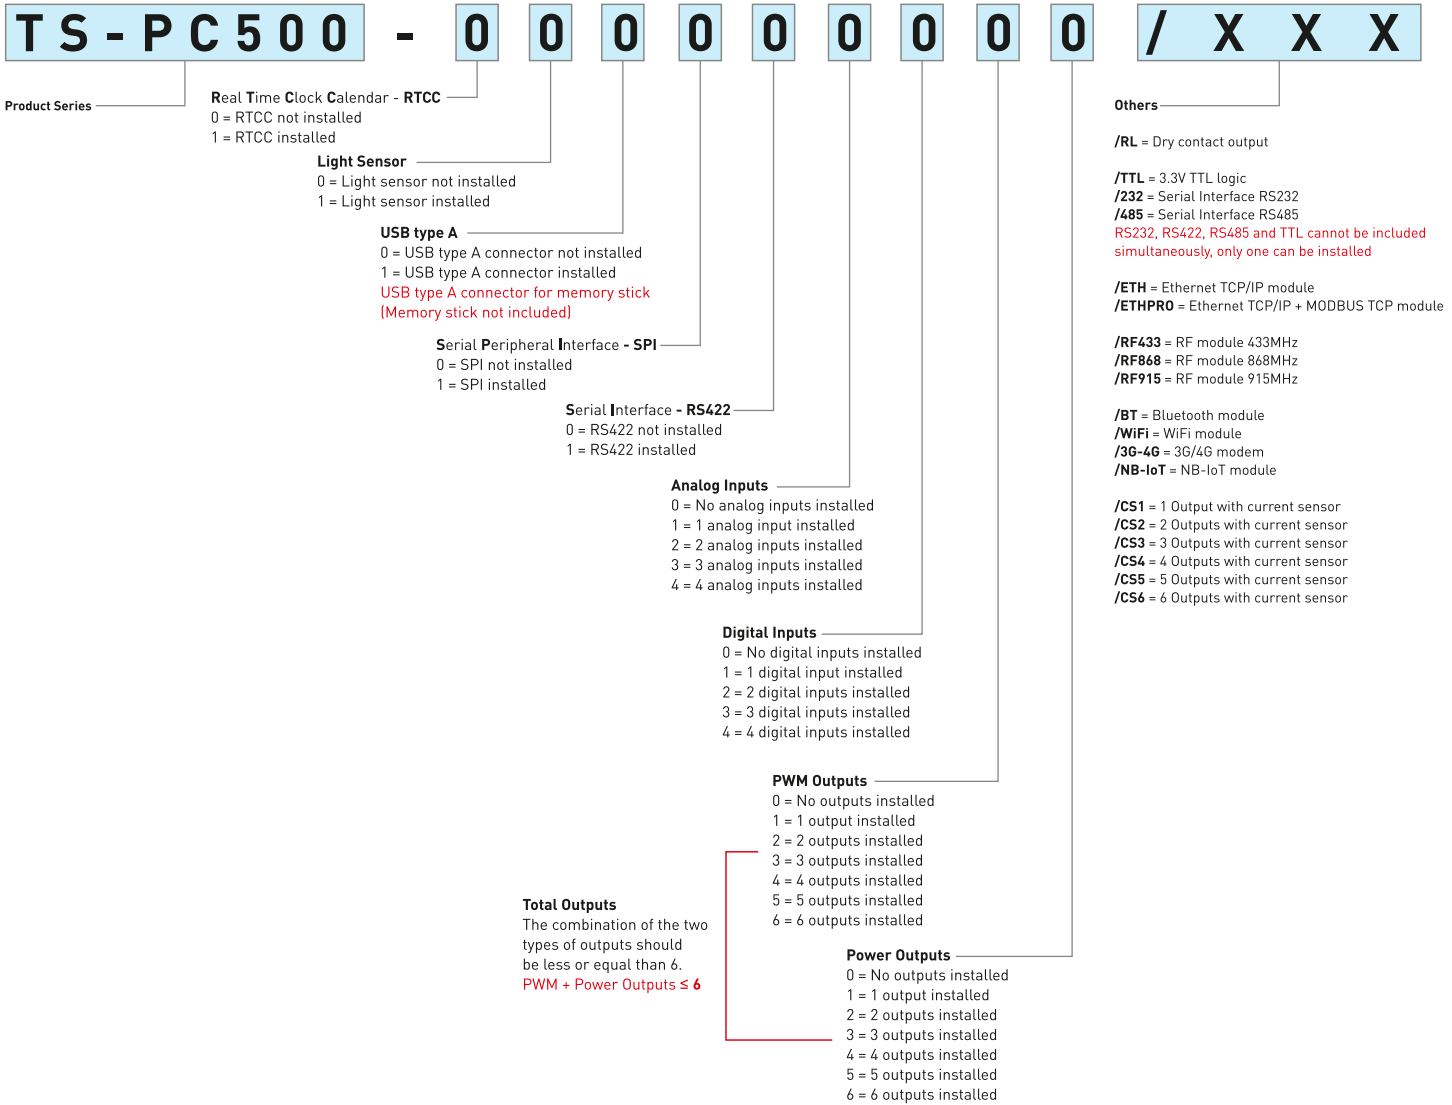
TS-PC500 - 0 0 0 0 0 0 0 0 0 / X X X

Product Series

Real Time Clock Calendar - RTCC
0 = RTCC not installed
1 = RTCC installed

Light Sensor
0 = Light sensor not installed
1 = Light sensor installed

USB type A
0 = USB type A connector not installed
1 = USB type A connector installed
USB type A connector for memory stick
(Memory stick not included)

Serial Peripheral Interface - SPI
0 = SPI not installed
1 = SPI installed

Serial Interface - RS422
0 = RS422 not installed
1 = RS422 installed

Analog Inputs
0 = No analog inputs installed
1 = 1 analog input installed
2 = 2 analog inputs installed
3 = 3 analog inputs installed
4 = 4 analog inputs installed

Digital Inputs
0 = No digital inputs installed
1 = 1 digital input installed
2 = 2 digital inputs installed
3 = 3 digital inputs installed
4 = 4 digital inputs installed

PWM Outputs
0 = No outputs installed
1 = 1 output installed
2 = 2 outputs installed
3 = 3 outputs installed
4 = 4 outputs installed
5 = 5 outputs installed
6 = 6 outputs installed

Total Outputs
The combination of the two types of outputs should be less or equal than 6.
PWM + Power Outputs ≤ 6

Power Outputs
0 = No outputs installed
1 = 1 output installed
2 = 2 outputs installed
3 = 3 outputs installed
4 = 4 outputs installed
5 = 5 outputs installed
6 = 6 outputs installed

Others

/RL = Dry contact output

/TTL = 3.3V TTL logic
/232 = Serial Interface RS232
/485 = Serial Interface RS485
RS232, RS422, RS485 and TTL cannot be included simultaneously, only one can be installed

/ETH = Ethernet TCP/IP module
/ETHPRO = Ethernet TCP/IP + MODBUS TCP module

/RF433 = RF module 433MHz
/RF868 = RF module 868MHz
/RF915 = RF module 915MHz

/BT = Bluetooth module
/WiFi = WiFi module
/3G-4G = 3G/4G modem
/NB-IoT = NB-IoT module

/CS1 = 1 Output with current sensor
/CS2 = 2 Outputs with current sensor
/CS3 = 3 Outputs with current sensor
/CS4 = 4 Outputs with current sensor
/CS5 = 5 Outputs with current sensor
/CS6 = 6 Outputs with current sensor